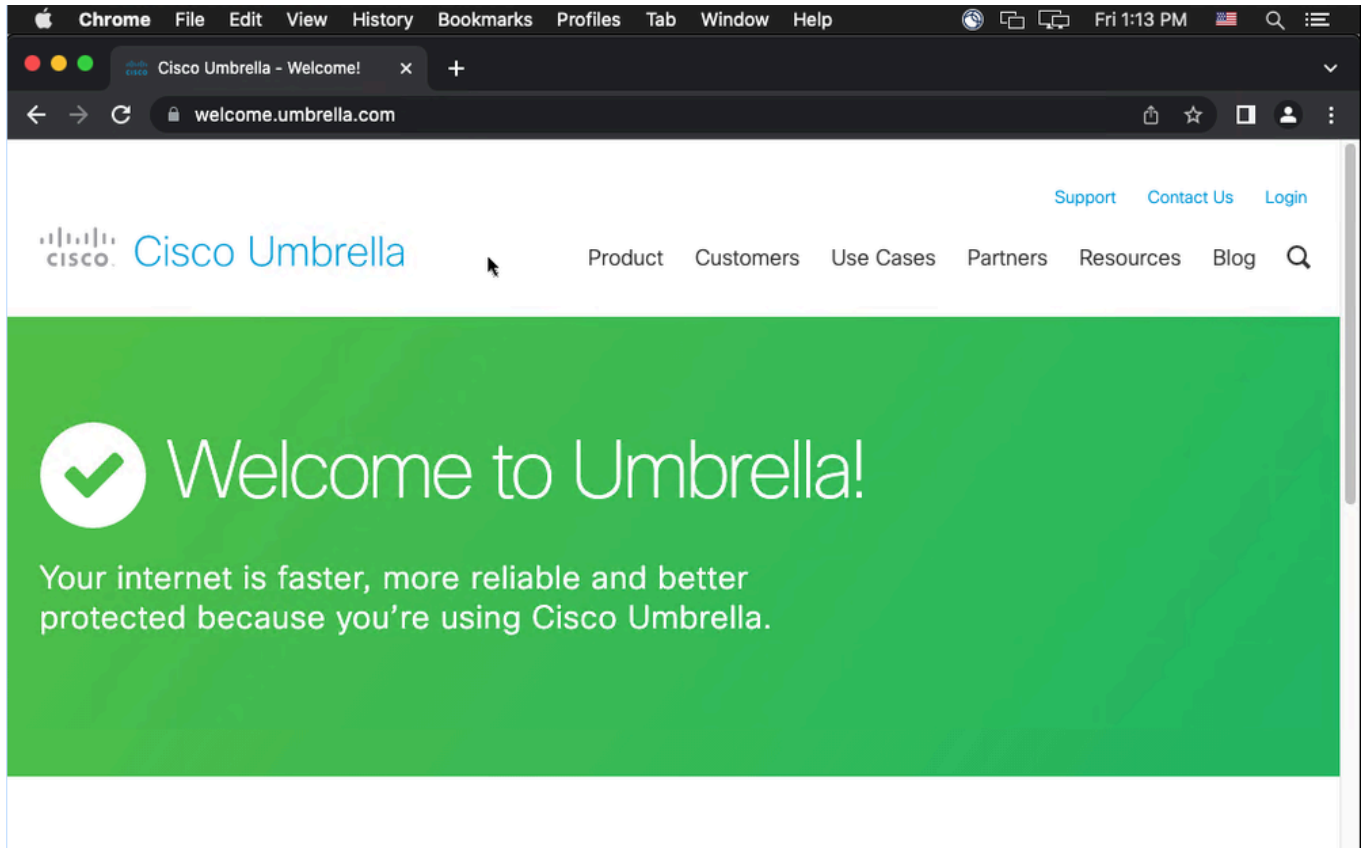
Chrome File Edit View History Bookmarks Profiles Tab Window Help Fri 1:13 PM

Cisco Umbrella - Welcome!

welcome.umbrella.com

Support Contact Us Login

cisco Cisco Umbrella

Product Customers Use Cases Partners Resources Blog

Welcome to Umbrella!

Your internet is faster, more reliable and better protected because you're using Cisco Umbrella.